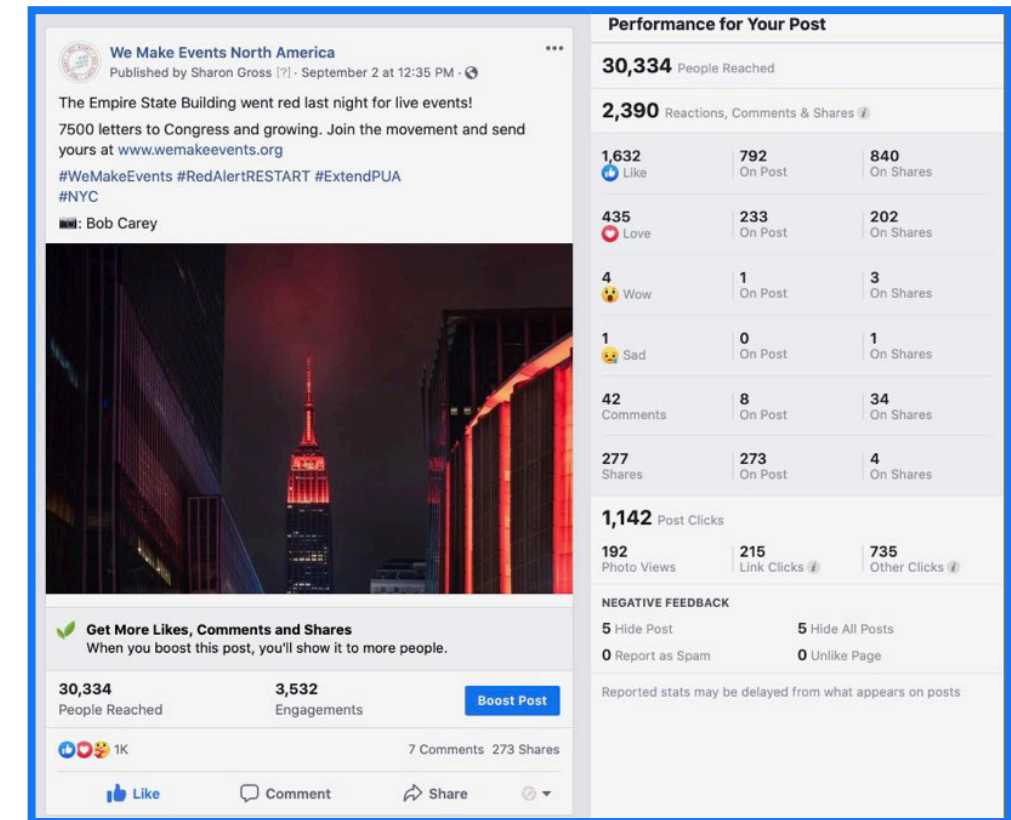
We Make Events North America
Published by Sharon Gross [?] · September 2 at 12:35 PM ·

The Empire State Building went red last night for live events!

7500 letters to Congress and growing. Join the movement and send yours at www.wemakeevents.org

#WeMakeEvents #RedAlertRESTART #ExtendPUA #NYC

: Bob Carey

Get More Likes, Comments and Shares
When you boost this post, you'll show it to more people.

30,334
People Reached

3,532
Engagements

Boost Post

1K

7 Comments 273 Shares

Like Comment Share

Performance for Your Post

30,334 People Reached

2,390 Reactions, Comments & Shares

| | | |
|---|---|---|
| 1,632 Like | 792 On Post | 840 On Shares |
| 435 Love | 233 On Post | 202 On Shares |
| 4 Wow | 1 On Post | 3 On Shares |
| 1 Sad | 0 On Post | 1 On Shares |
| 42 Comments | 8 On Post | 34 On Shares |
| 277 Shares | 273 On Post | 4 On Shares |

1,142 Post Clicks

| | | |
|---|---|---|
| 192 Photo Views | 215 Link Clicks | 735 Other Clicks |

NEGATIVE FEEDBACK

5 Hide Post
5 Hide All Posts
0 Report as Spam
0 Unlike Page

Reported stats may be delayed from what appears on posts